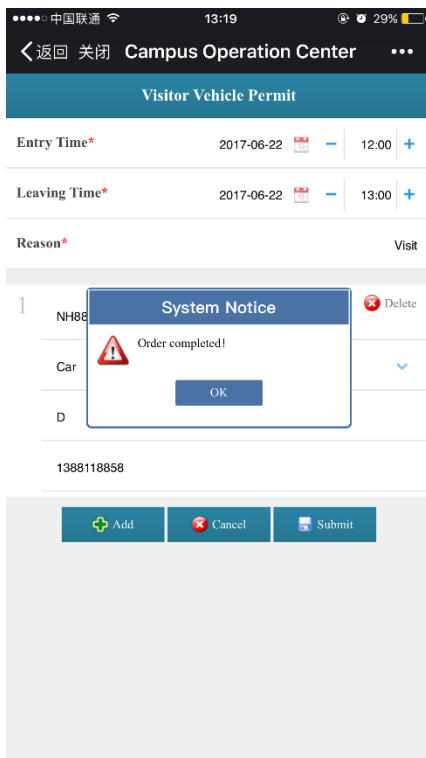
●●●●○ 中国联通 13:19 29%

返回 关闭 Campus Operation Center •••

Visitor Vehicle Permit

Entry Time* 2017-06-22 − 12:00 +

Leaving Time* 2017-06-22 − 13:00 +

Reason* Visit

1 NH88 Delete

Car

D

1388118858

System Notice

Order completed!

OK

Add Cancel Submit